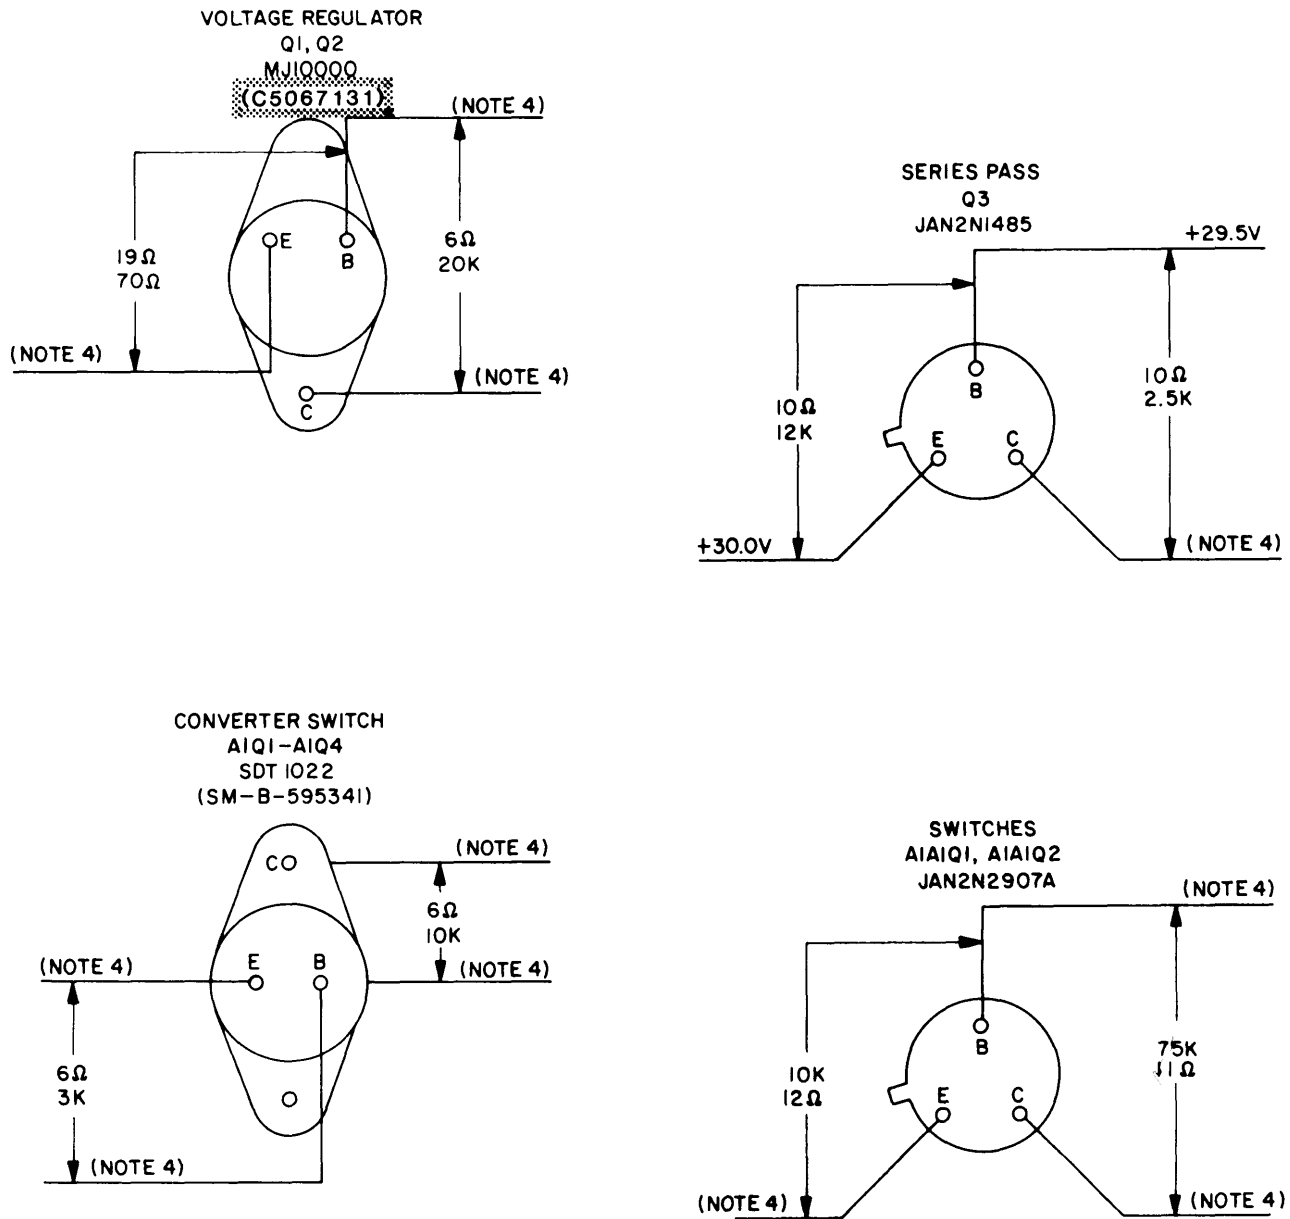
VOLTAGE REGULATOR
Q1, Q2
MJ10000
(C5067131)

(NOTE 4)

19Ω
70Ω

E
B

6Ω
20K

(NOTE 4)

C

(NOTE 4)

SERIES PASS
Q3
JAN2N1485

+29.5V

B

10Ω
12K

10Ω
2.5K

E
C

+30.0V

(NOTE 4)

CONVERTER SWITCH
A1Q1-A1Q4
SDT 1022
(SM-B-595341)

C

(NOTE 4)

6Ω
10K

(NOTE 4)

E
B

(NOTE 4)

6Ω
3K

(NOTE 4)

SWITCHES
A1A1Q1, A1A1Q2
JAN2N2907A

(NOTE 4)

B

10K
12Ω

75K
11Ω

E
C

(NOTE 4)

(NOTE 4)